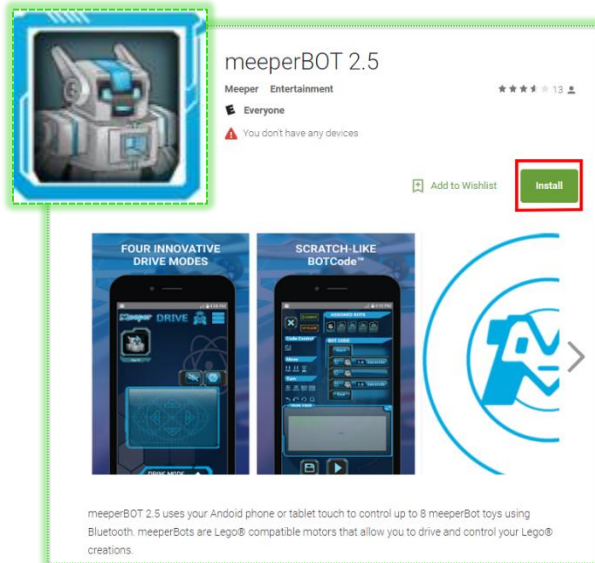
meeperBOT 2.5

Meeper Entertainment

13

Everyone

You don't have any devices

Add to Wishlist

Install

FOUR INNOVATIVE DRIVE MODES

SCRATCH-LIKE BOTCode™

meeper DRIVE

DRIVE MODE

meeperBOT 2.5 uses your Adoid phone or tablet touch to control up to 8 meeperBot toys using Bluetooth. meeperBots are Lego® compatible motors that allow you to drive and control your Lego® creations.